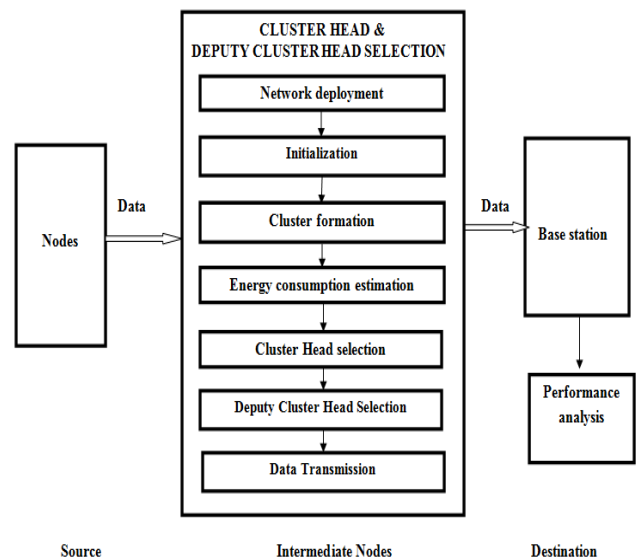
Nodes

Data

CLUSTER HEAD & DEPUTY CLUSTER HEAD SELECTION

Network deployment

Initialization

Cluster formation

Energy consumption estimation

Cluster Head selection

Deputy Cluster Head Selection

Data Transmission

Data

Base station

Performance analysis

Source

Intermediate Nodes

Destination